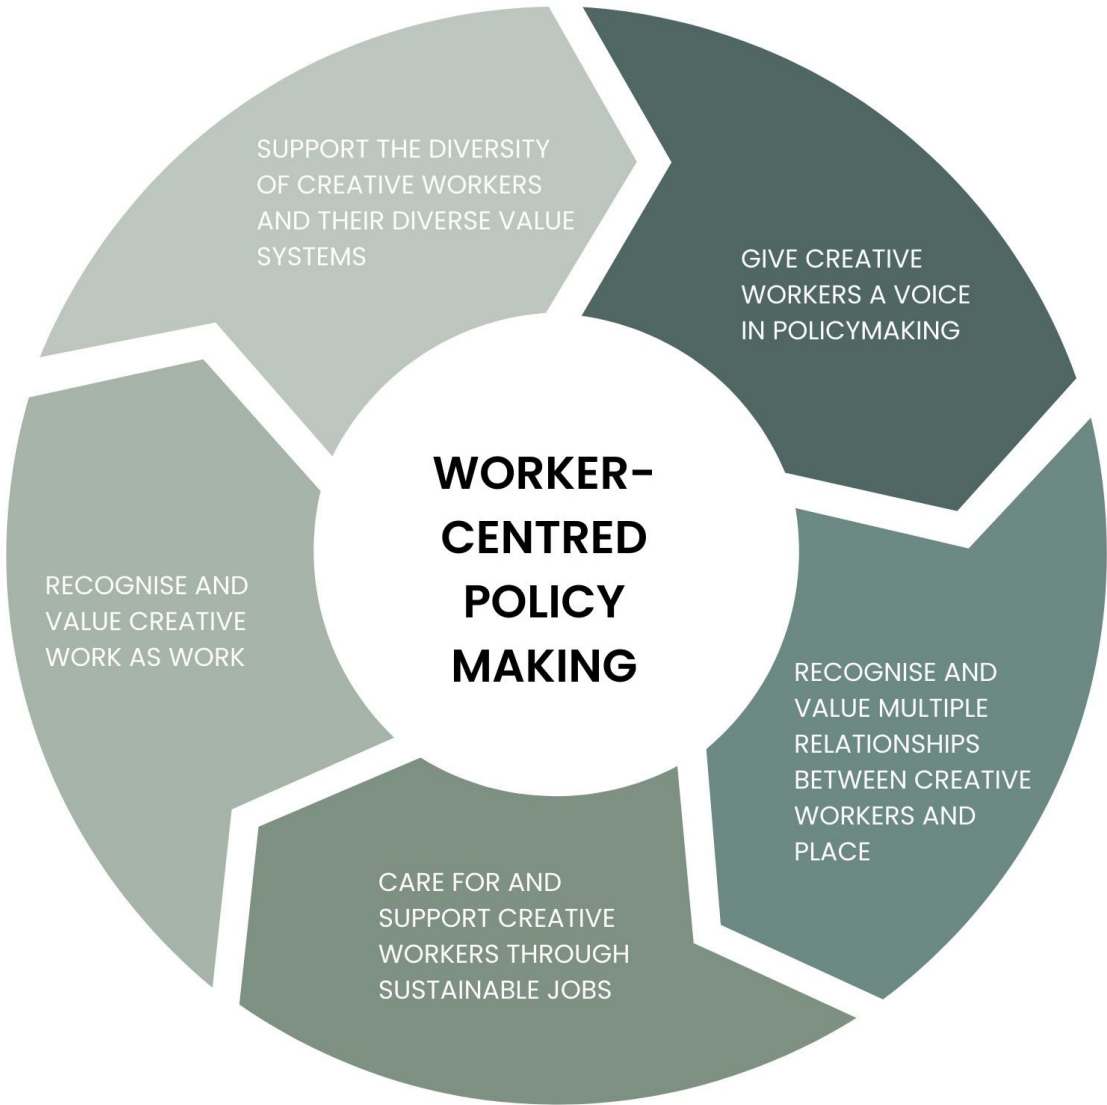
SUPPORT THE DIVERSITY OF CREATIVE WORKERS AND THEIR DIVERSE VALUE SYSTEMS

GIVE CREATIVE WORKERS A VOICE IN POLICYMAKING

WORKER-CENTRED POLICY MAKING

RECOGNISE AND VALUE CREATIVE WORK AS WORK

RECOGNISE AND VALUE MULTIPLE RELATIONSHIPS BETWEEN CREATIVE WORKERS AND PLACE

CARE FOR AND SUPPORT CREATIVE WORKERS THROUGH SUSTAINABLE JOBS